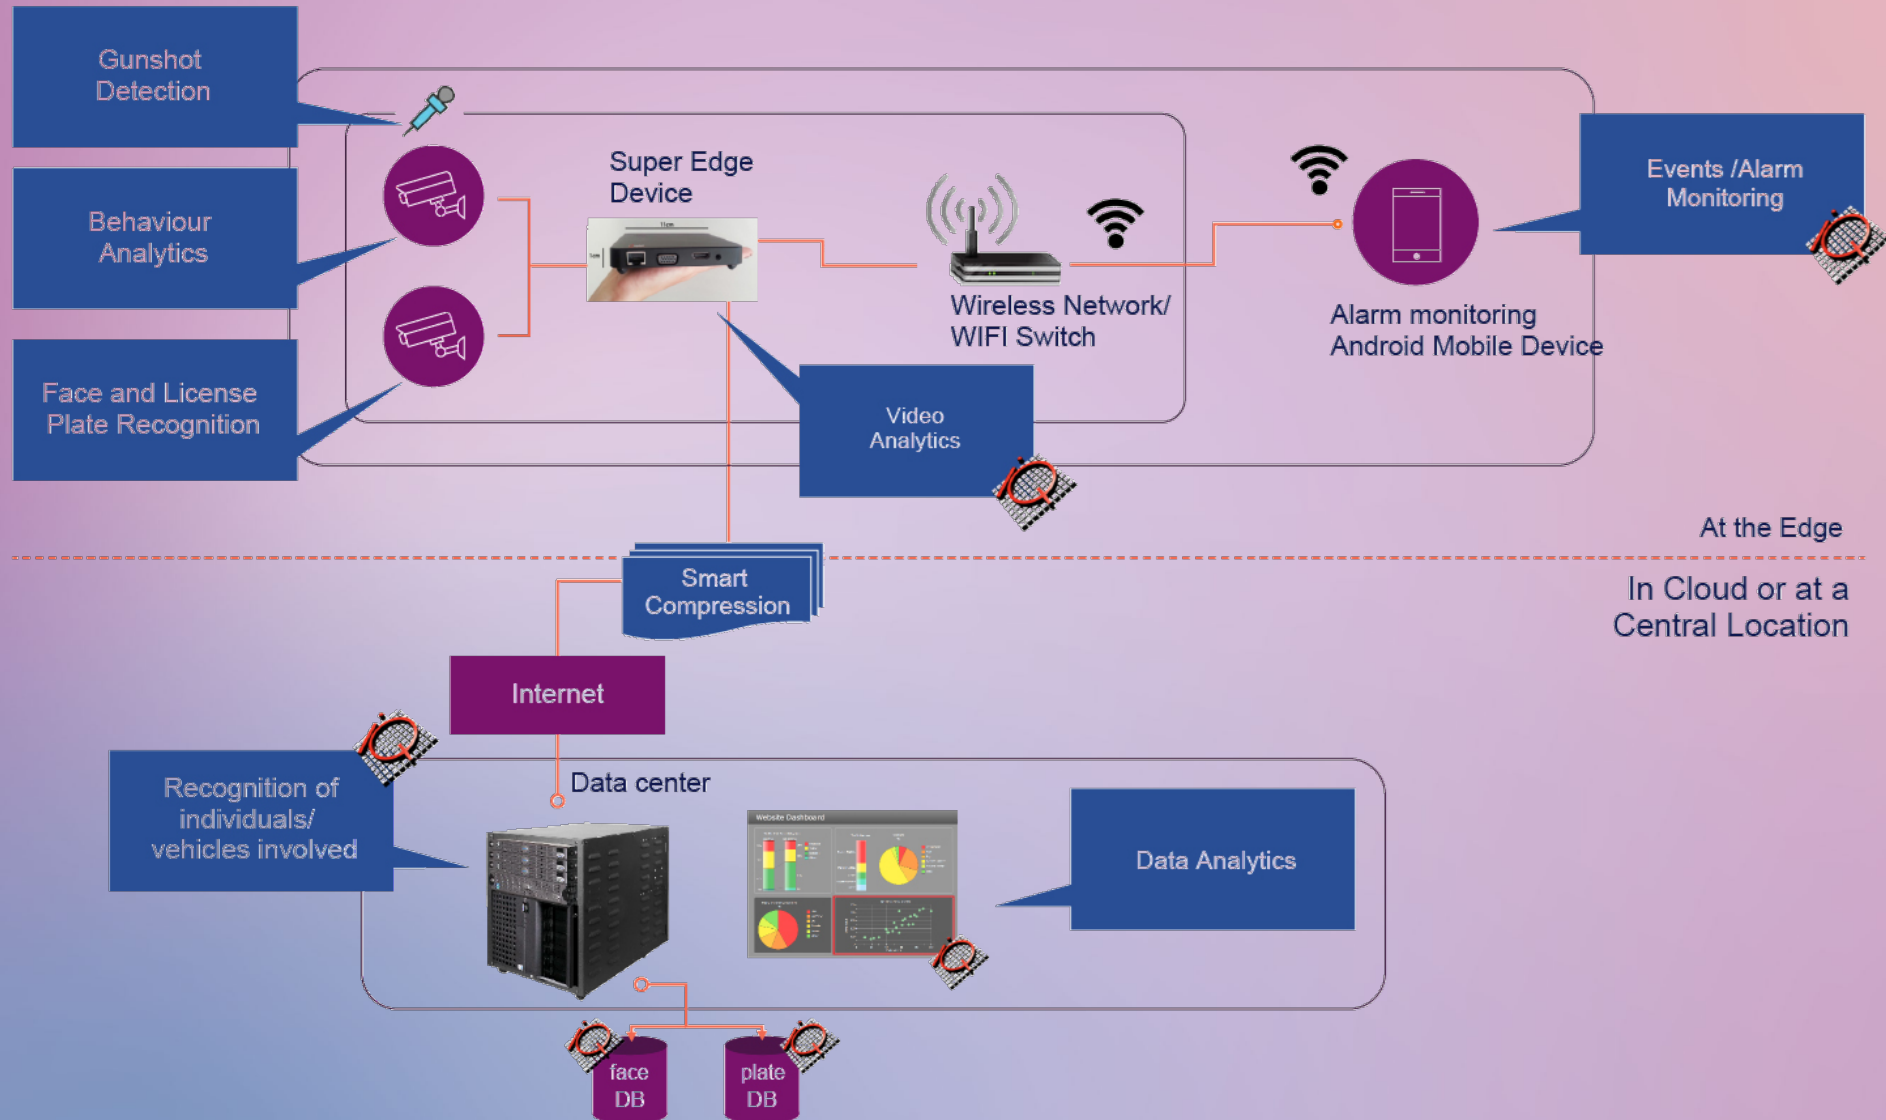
Gunshot Detection

Behaviour Analytics

Face and License Plate Recognition

Super Edge Device

Wireless Network/ WIFI Switch

Alarm monitoring Android Mobile Device

Events /Alarm Monitoring

Video Analytics

At the Edge

Smart Compression

In Cloud or at a Central Location

Internet

Recognition of individuals/ vehicles involved

Data center

Website Dashboard

Data Analytics

face DB

plate DB